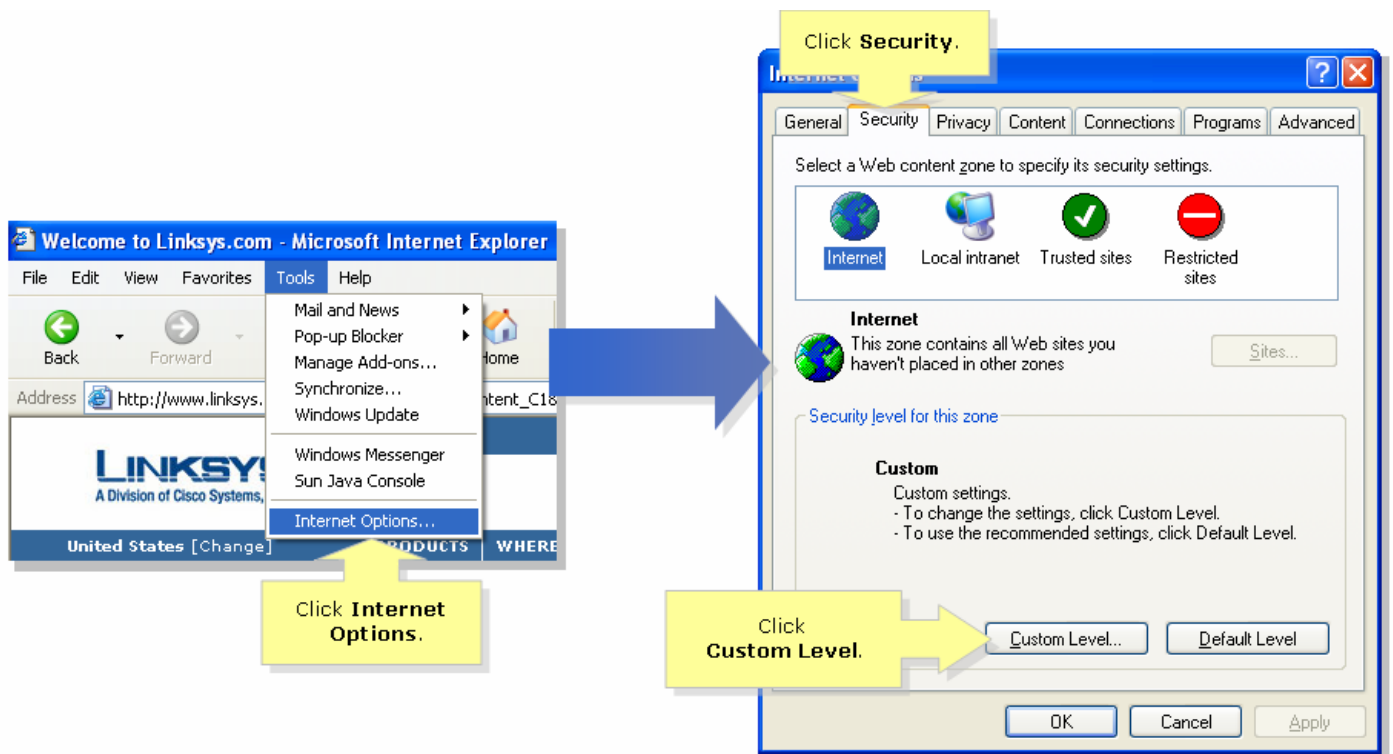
Welcome to Linksys.com - Microsoft Internet Explorer

File Edit View Favorites Tools Help

Back Forward Home

Address http://www.linksys. ntent_C18

Mail and News
Pop-up Blocker
Manage Add-ons...
Synchronize...
Windows Update
Windows Messenger
Sun Java Console
Internet Options...

LINKSYS
A Division of Cisco Systems,

United States [Change] PRODUCTS WHERE

Click **Internet Options**.

Click **Security**.

Internet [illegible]

General Security Privacy Content Connections Programs Advanced

Select a Web content zone to specify its security settings.

Internet Local intranet Trusted sites Restricted sites

Internet
This zone contains all Web sites you haven't placed in other zones

Sites...

Security level for this zone

Custom
Custom settings.
- To change the settings, click Custom Level.
- To use the recommended settings, click Default Level.

Click **Custom Level**.

Custom Level... Default Level

OK Cancel Apply